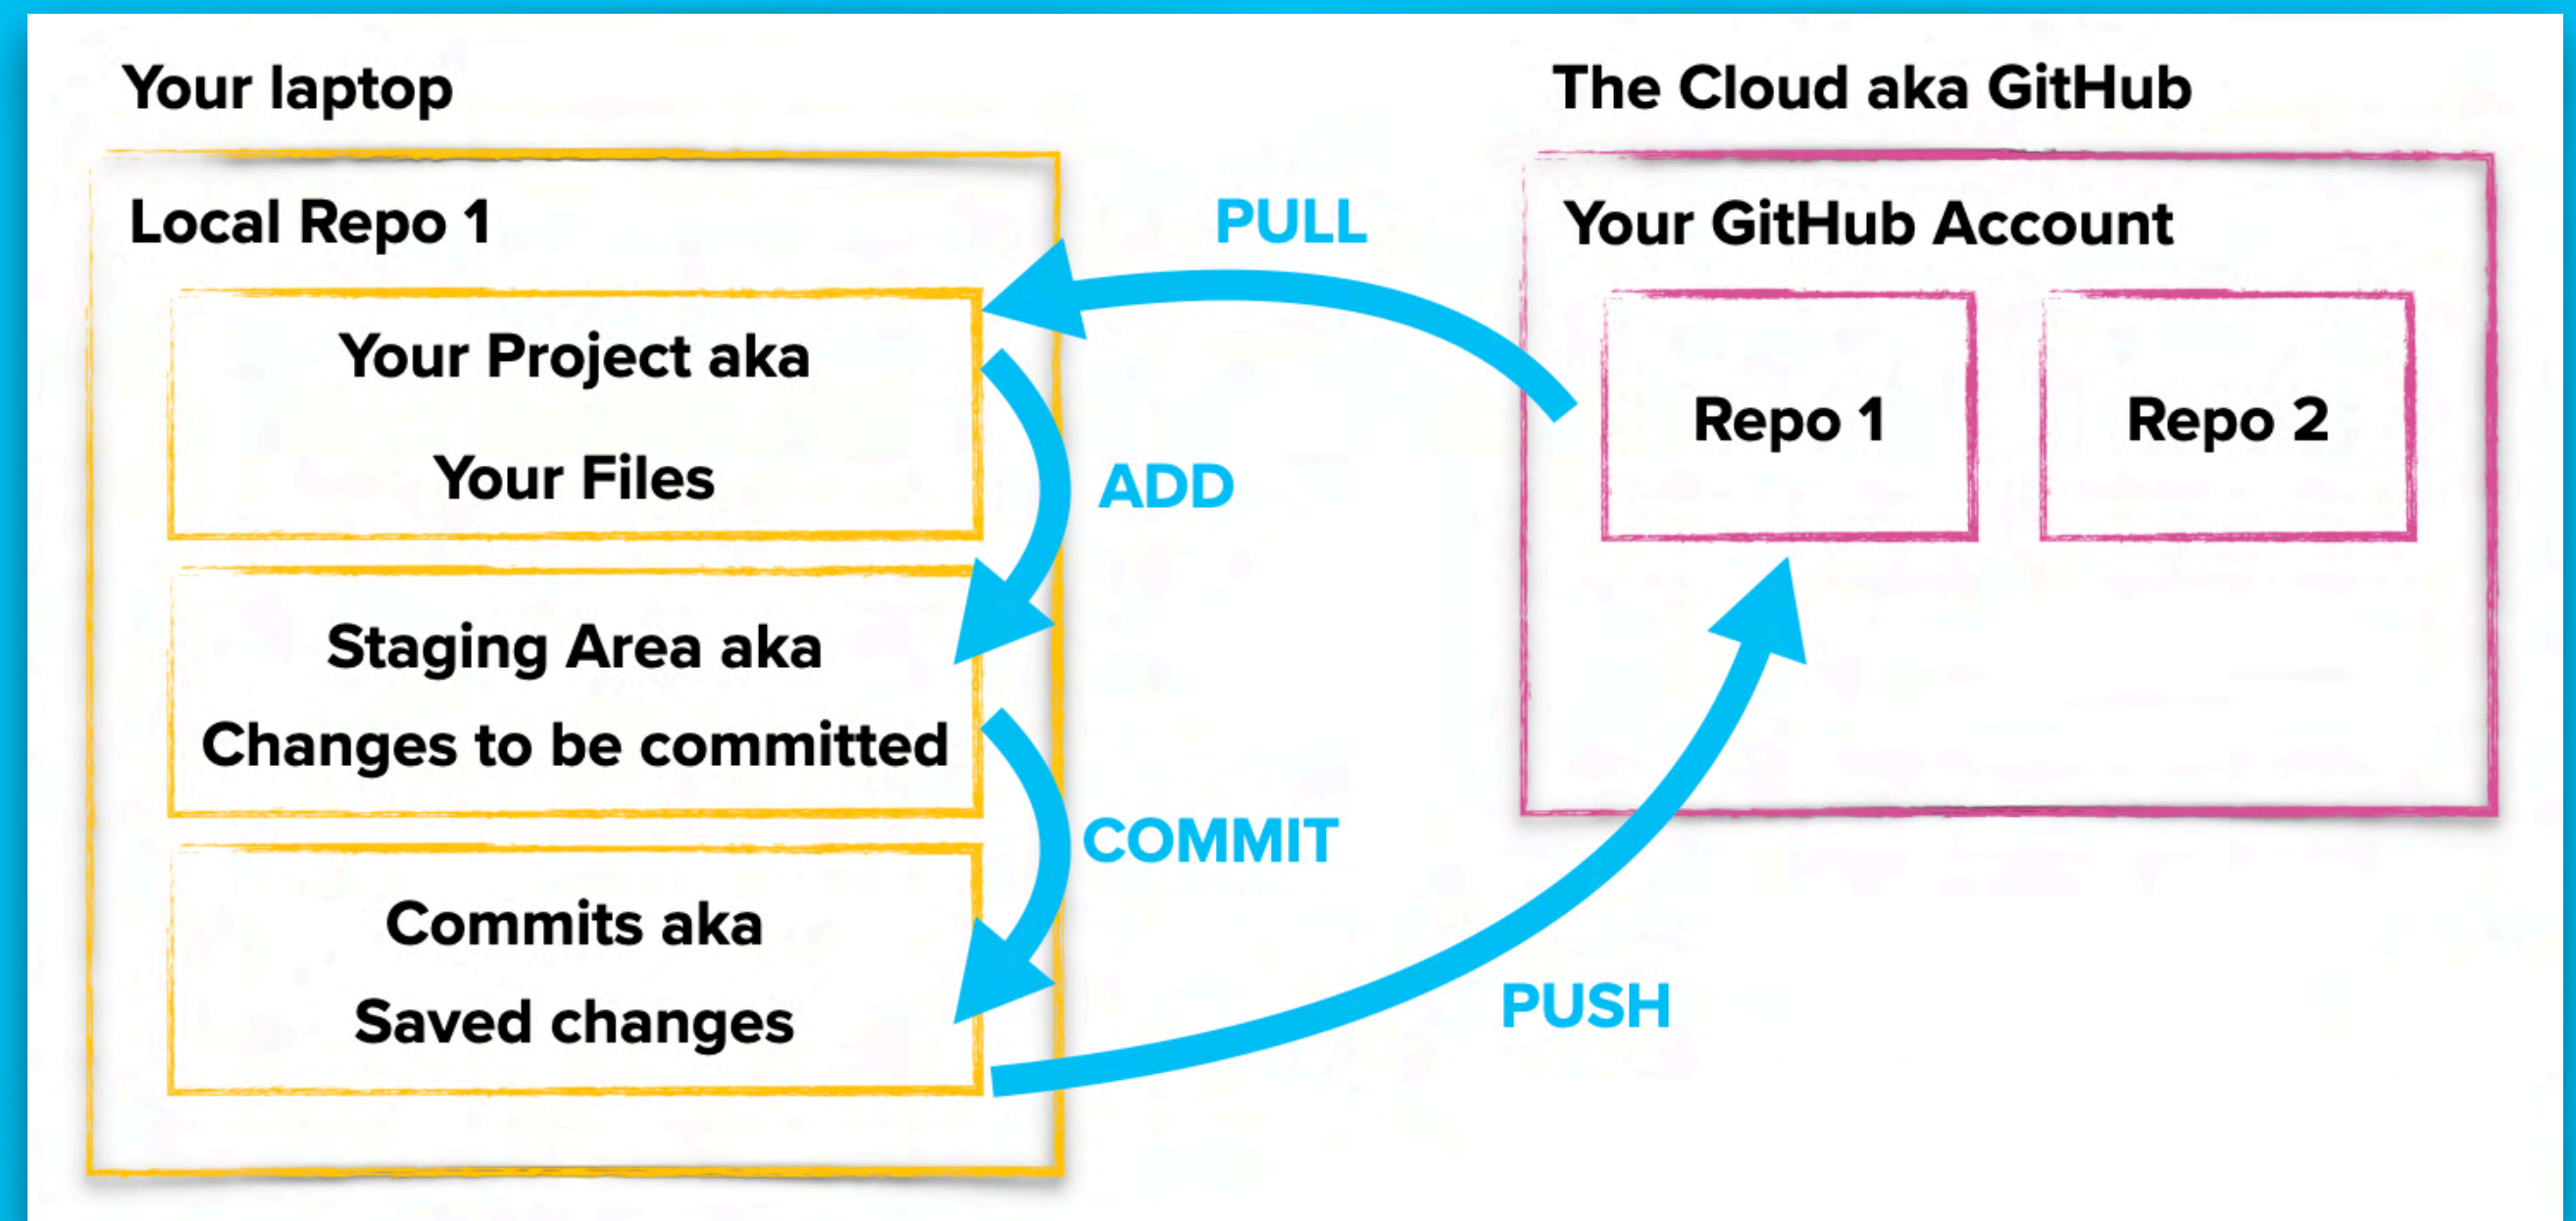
Your laptop

The Cloud aka GitHub

Local Repo 1

PULL

Your GitHub Account

Your Project aka

Your Files

Repo 1

Repo 2

ADD

Staging Area aka

Changes to be committed

COMMIT

Commits aka

Saved changes

PUSH